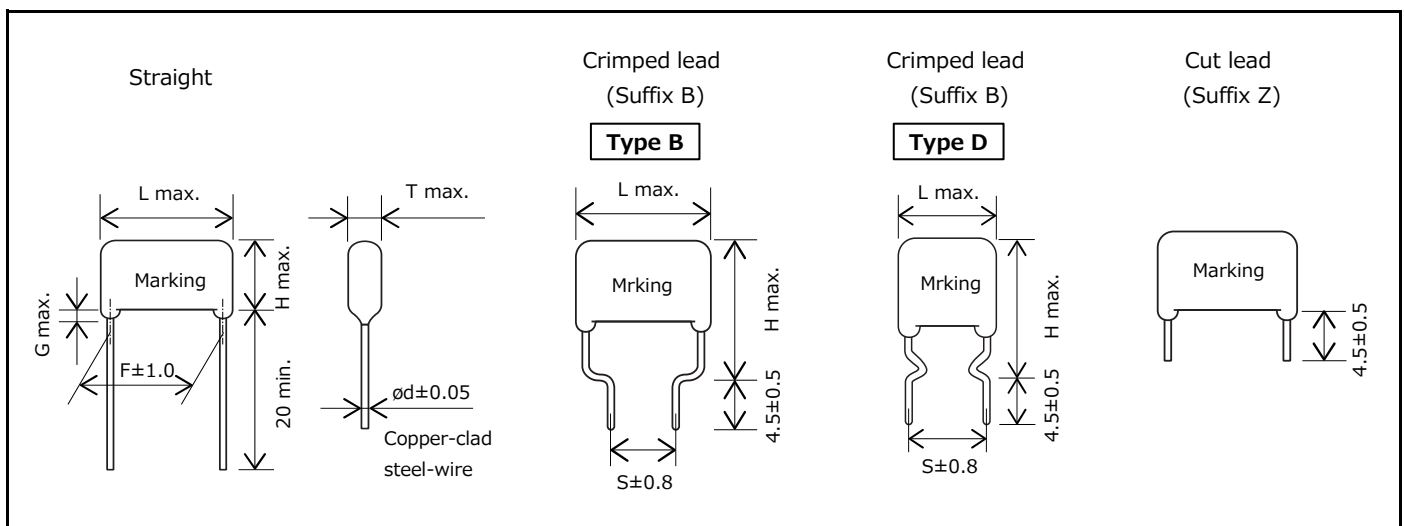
Straight

L max.

Marking

G max.

H max.

F±1.0

20 min.

T max.

ød±0.05

Copper-clad steel-wire

Crimped lead (Suffix B)

Type B

L max.

Mrking

H max.

4.5±0.5

S±0.8

Crimped lead (Suffix B)

Type D

L max.

Mrking

H max.

4.5±0.5

S±0.8

Cut lead (Suffix Z)

Marking

4.5±0.5